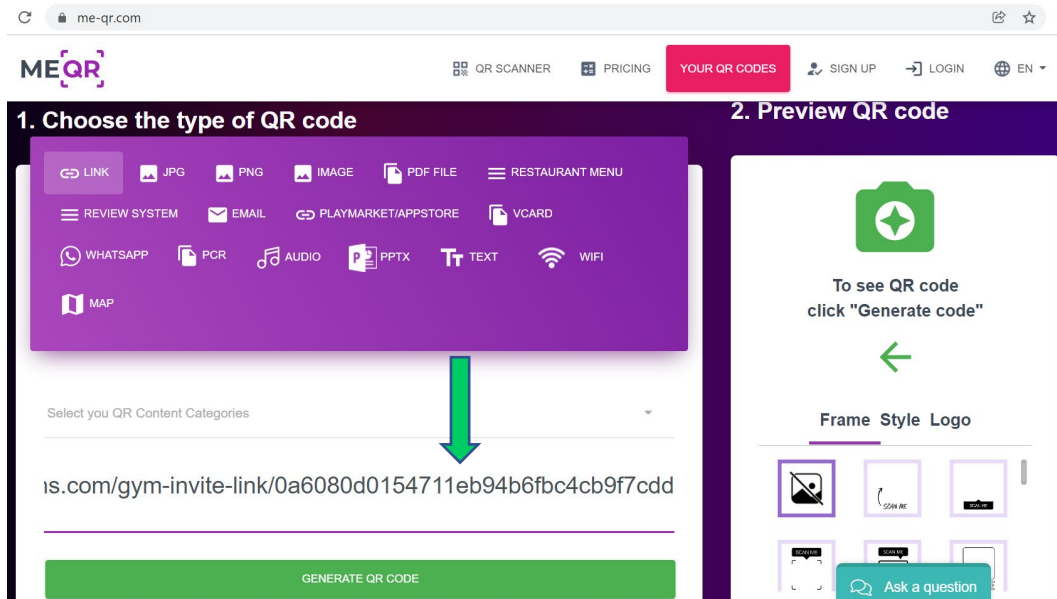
me-qr.com

MEQR

QR SCANNER PRICING YOUR QR CODES SIGN UP LOGIN EN

1. Choose the type of QR code

LINK JPG PNG IMAGE PDF FILE RESTAURANT MENU
REVIEW SYSTEM EMAIL PLAYMARKET/APPSTORE VCARD
WHATSAPP PCR AUDIO PPTX TEXT WIFI
MAP

Select you QR Content Categories

ıs.com/gym-invite-link/0a6080d0154711eb94b6fbc4cb9f7cdd

GENERATE QR CODE

2. Preview QR code

To see QR code click "Generate code"

Frame Style Logo

SCAN ME

SCAN ME

SCAN ME

SCAN ME

Ask a question